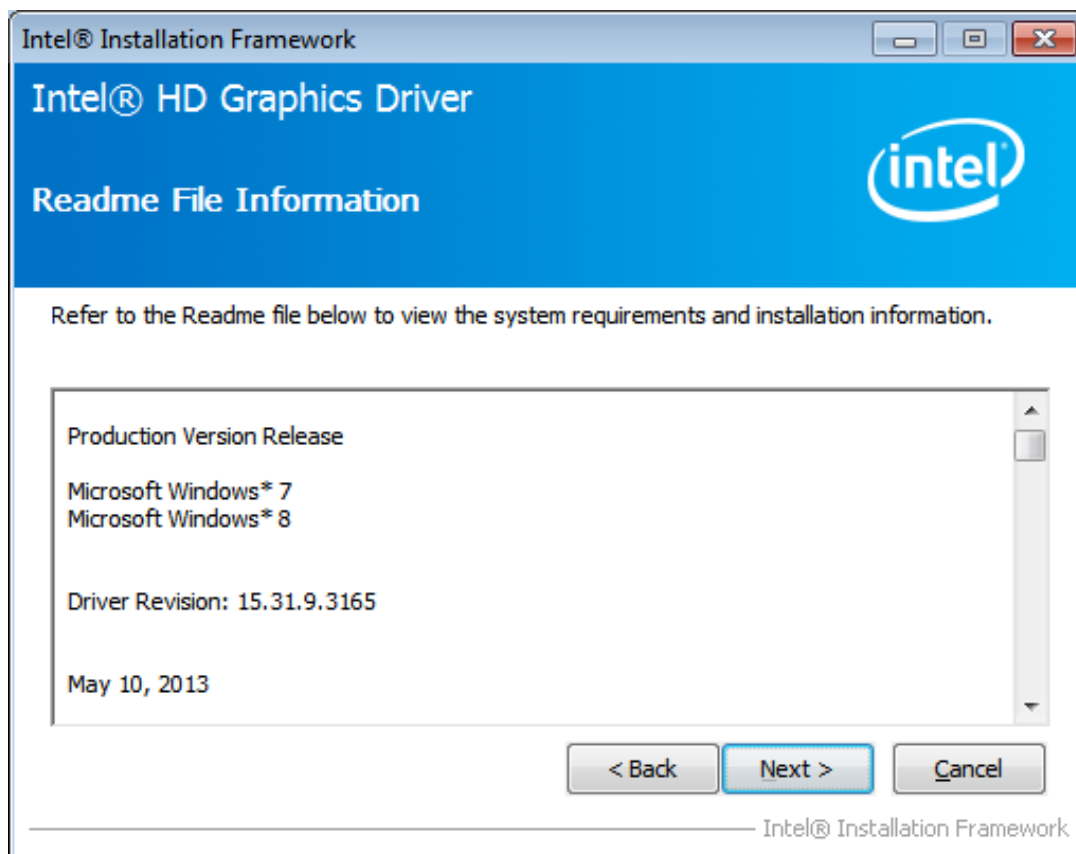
Intel® Installation Framework

Intel® HD Graphics Driver

Readme File Information

intel

Refer to the Readme file below to view the system requirements and installation information.

Production Version Release

Microsoft Windows* 7
Microsoft Windows* 8

Driver Revision: 15.31.9.3165

May 10, 2013

< Back

Next >

Cancel

Intel® Installation Framework